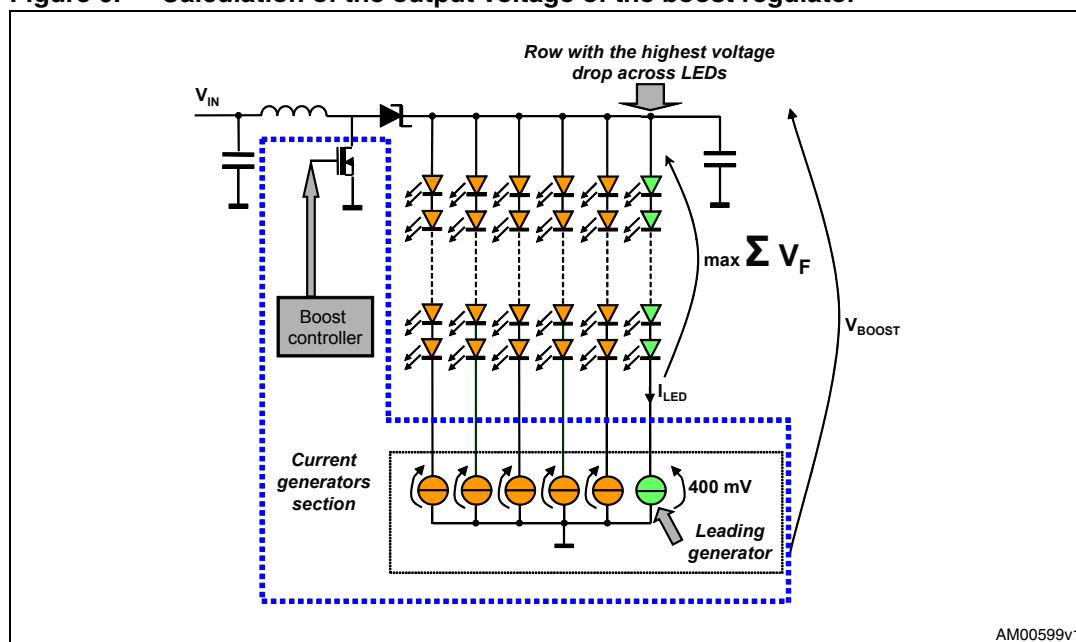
Figure 5. Calculation of the output voltage of the boost regulator

Row with the highest voltage drop across LEDs

$V_{IN}$

max $\Sigma$ $V_F$

Boost controller

$V_{BOOST}$

$I_{LED}$

Current generators section

400 mV

Leading generator

AM00599v1